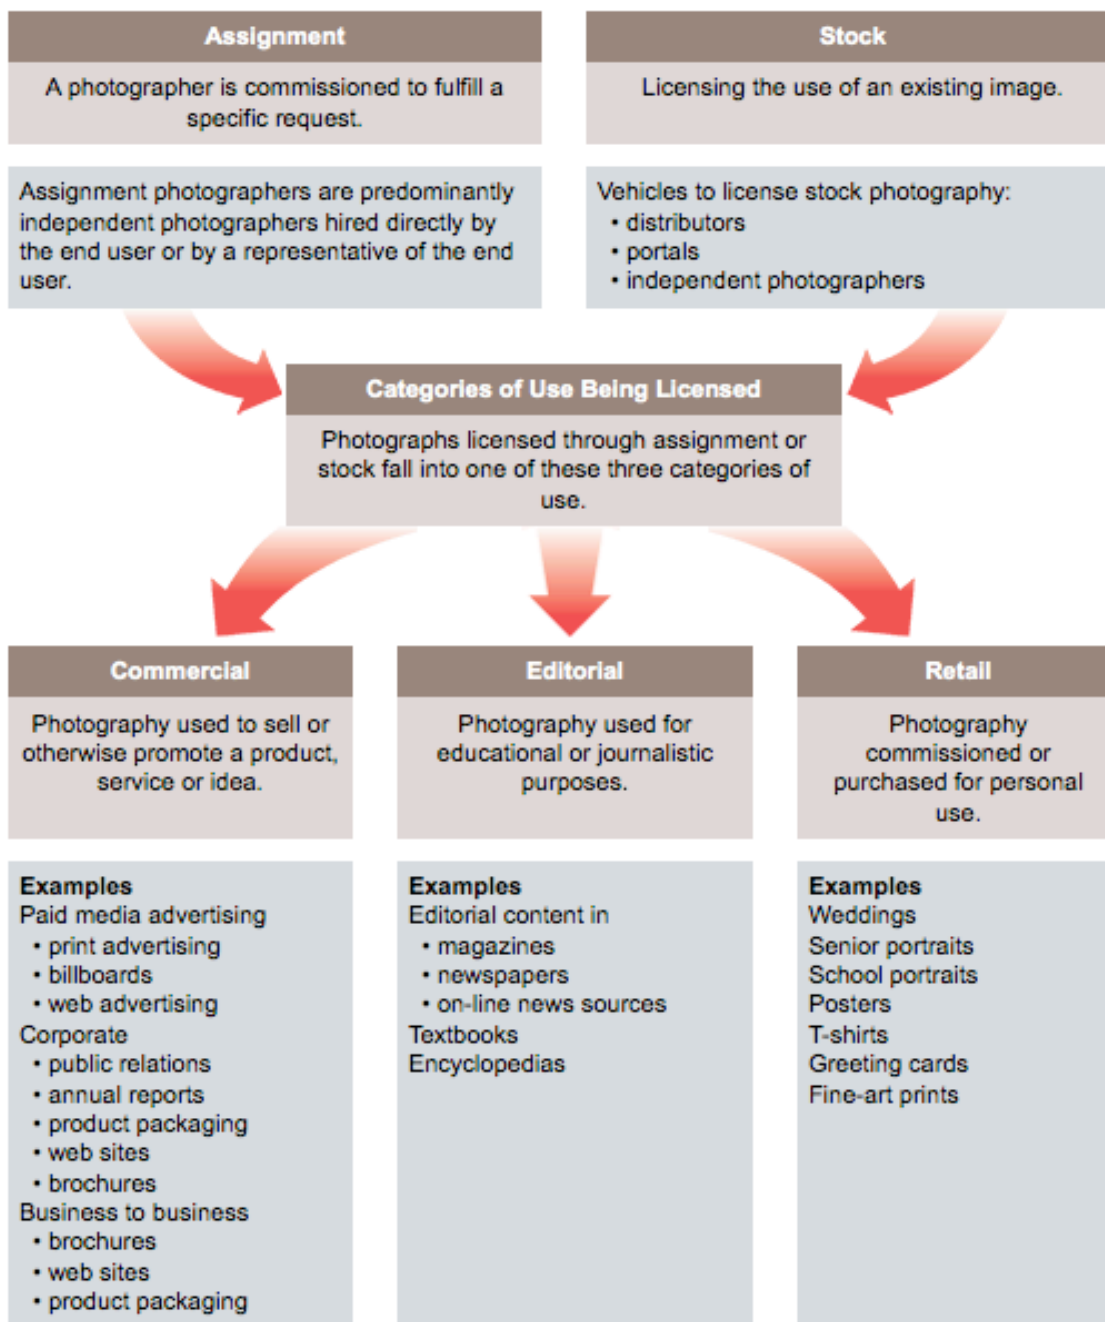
Assignment

A photographer is commissioned to fulfill a specific request.

Assignment photographers are predominantly independent photographers hired directly by the end user or by a representative of the end user.

Stock

Licensing the use of an existing image.

Vehicles to license stock photography:
• distributors
• portals
• independent photographers

Categories of Use Being Licensed

Photographs licensed through assignment or stock fall into one of these three categories of use.

Commercial

Photography used to sell or otherwise promote a product, service or idea.

Examples
Paid media advertising
• print advertising
• billboards
• web advertising
Corporate
• public relations
• annual reports
• product packaging
• web sites
• brochures
Business to business
• brochures
• web sites
• product packaging

Editorial

Photography used for educational or journalistic purposes.

Examples
Editorial content in
• magazines
• newspapers
• on-line news sources
Textbooks
Encyclopedias

Retail

Photography commissioned or purchased for personal use.

Examples
Weddings
Senior portraits
School portraits
Posters
T-shirts
Greeting cards
Fine-art prints